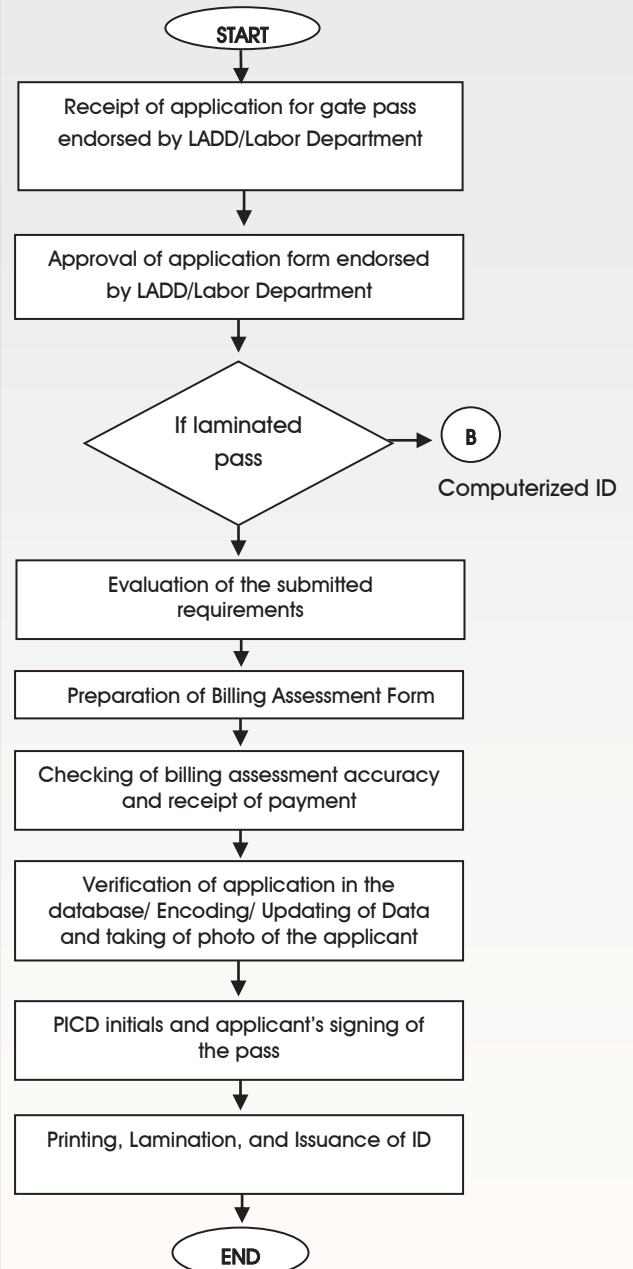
START

Receipt of application for gate pass endorsed by LADD/Labor Department

Approval of application form endorsed by LADD/Labor Department

If laminated pass

B

Computerized ID

Evaluation of the submitted requirements

Preparation of Billing Assessment Form

Checking of billing assessment accuracy and receipt of payment

Verification of application in the database/ Encoding/ Updating of Data and taking of photo of the applicant

PICD initials and applicant's signing of the pass

Printing, Lamination, and Issuance of ID

END